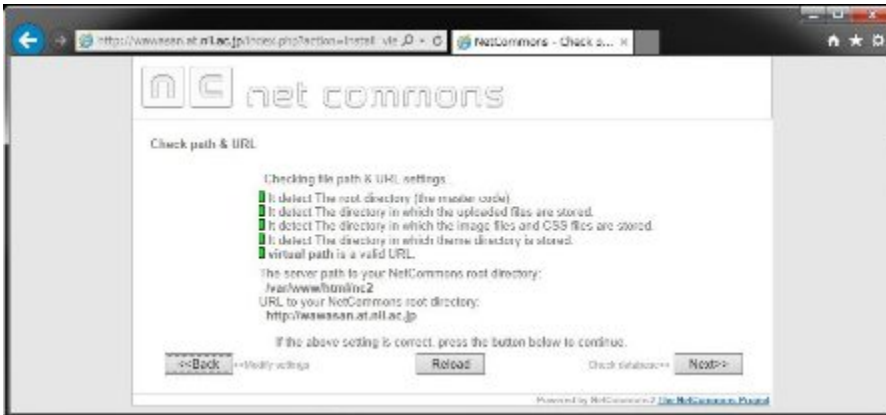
http://wawasan.at.nii.ac.jp/index.php?action=install_vie NetCommons - Check s... ×

net commons

Check path & URL

Checking file path & URL settings

It detect The root directory (the master code)
It detect The directory in which the uploaded files are stored.
It detect The directory in which the image files and CSS files are stored.
It detect The directory in which theme directory is stored.
virtual path is a valid URL.

The server path to your NetCommons root directory:
/var/www/html/nc2
URL to your NetCommons root directory:
http://wawasan.at.nii.ac.jp

If the above setting is correct, press the button below to continue.

<<Back <<Modify settings Reload Check database>> Next>>

Powered by NetCommons2 The NetCommons Project